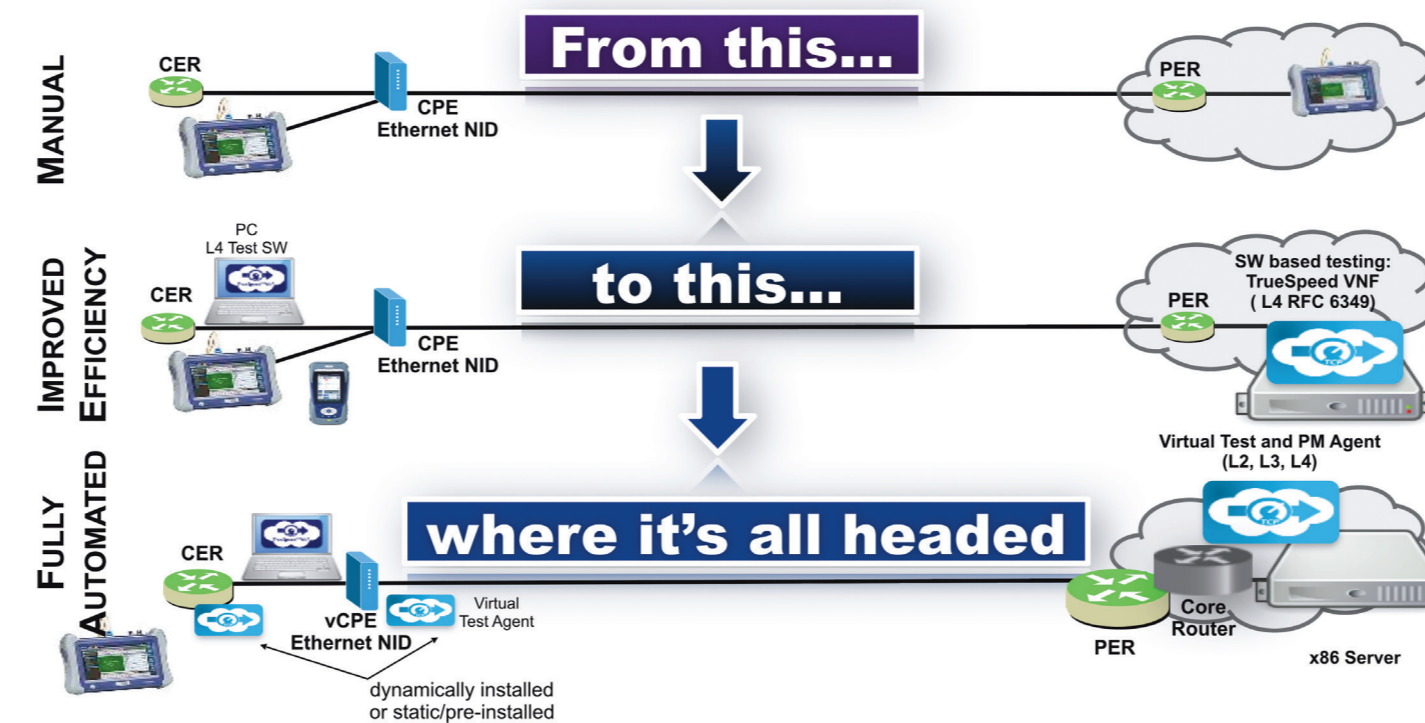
MANUAL

CER

CPE
Ethernet NID

From this...

PER

IMPROVED EFFICIENCY

PC
L4 Test SW

CER

CPE
Ethernet NID

to this...

SW based testing:
TrueSpeed VNF
( L4 RFC 6349)

PER

Virtual Test and PM Agent
(L2, L3, L4)

FULLY AUTOMATED

CER

vCPE
Ethernet NID

Virtual
Test Agent

where it's all headed

dynamically installed
or static/pre-installed

PER

Core
Router

x86 Server